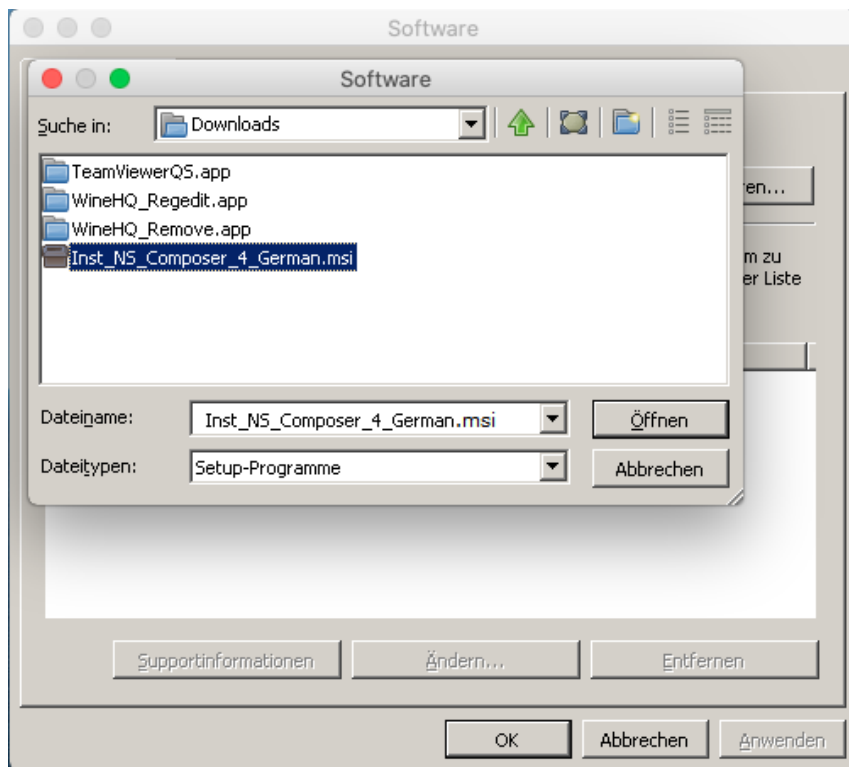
Software

Software

Suche in: Downloads

TeamViewerQS.app
WineHQ_Regedit.app
WineHQ_Remove.app
Inst_NS_Composer_4_German.msi

ren...

m zu
er Liste

Dateiname: Inst_NS_Composer_4_German.msi
Öffnen

Dateitypen: Setup-Programme
Abbrechen

Supportinformationen
Ändern...
Entfernen

OK
Abbrechen
Anwenden